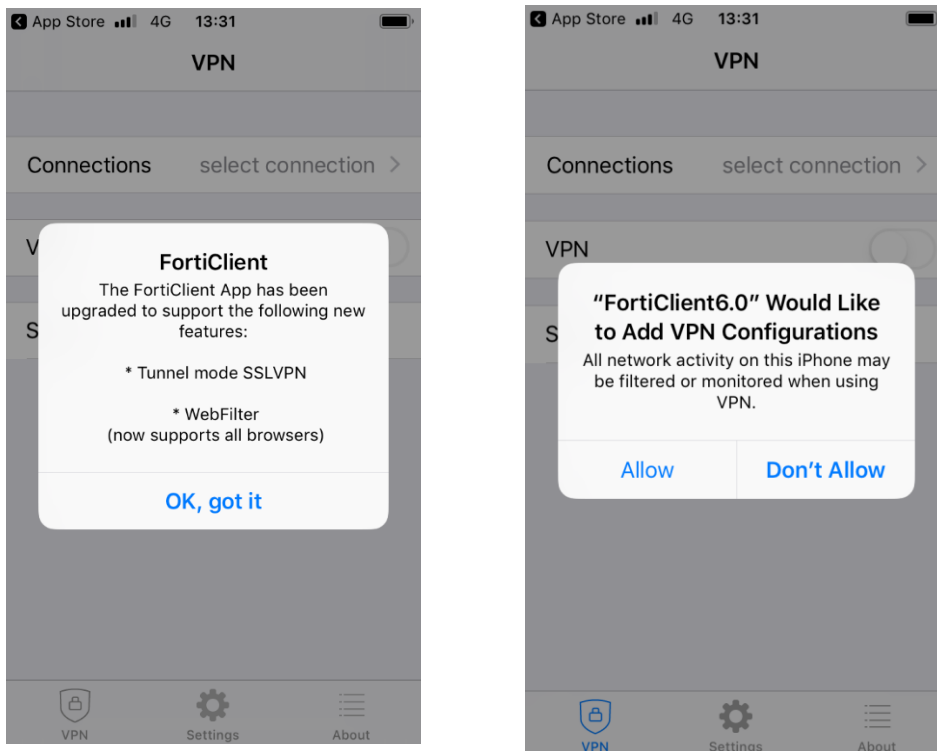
App Store 4G 13:31

VPN

Connections select connection >

V

S

FortiClient

The FortiClient App has been upgraded to support the following new features:

* Tunnel mode SSLVPN

* WebFilter
(now supports all browsers)

OK, got it

VPN Settings About

App Store 4G 13:31

VPN

Connections select connection >

VPN

S

"FortiClient6.0" Would Like to Add VPN Configurations

All network activity on this iPhone may be filtered or monitored when using VPN.

Allow Don't Allow

VPN Settings About